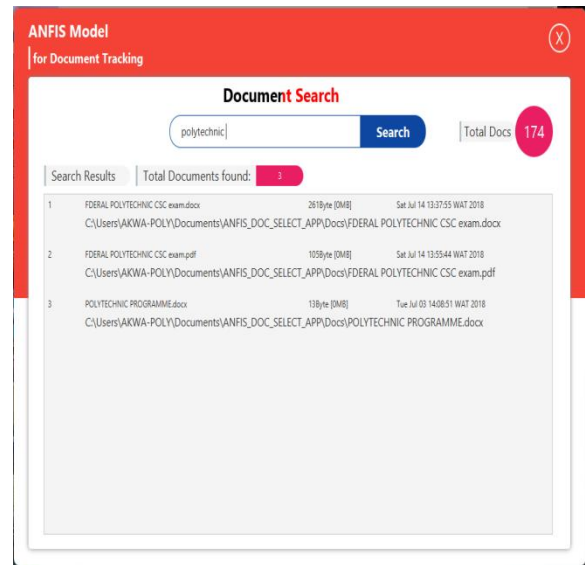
ANFIS Model
for Document Tracking

X

Document Search

polytechnic

Search

Total Docs 174

Search Results

Total Documents found: 3

1 FDERAL POLYTECHNIC CSC exam.docx 261Byte [0MB] Sat Jul 14 13:37:55 WAT 2018
C:\Users\AKWA-POLY\Documents\ANFIS_DOC_SELECT_APP\Docs\FDERAL POLYTECHNIC CSC exam.docx

2 FDERAL POLYTECHNIC CSC exam.pdf 105Byte [0MB] Sat Jul 14 13:55:44 WAT 2018
C:\Users\AKWA-POLY\Documents\ANFIS_DOC_SELECT_APP\Docs\FDERAL POLYTECHNIC CSC exam.pdf

3 POLYTECHNIC PROGRAMME.docx 13Byte [0MB] Tue Jul 03 14:08:51 WAT 2018
C:\Users\AKWA-POLY\Documents\ANFIS_DOC_SELECT_APP\Docs\POLYTECHNIC PROGRAMME.docx